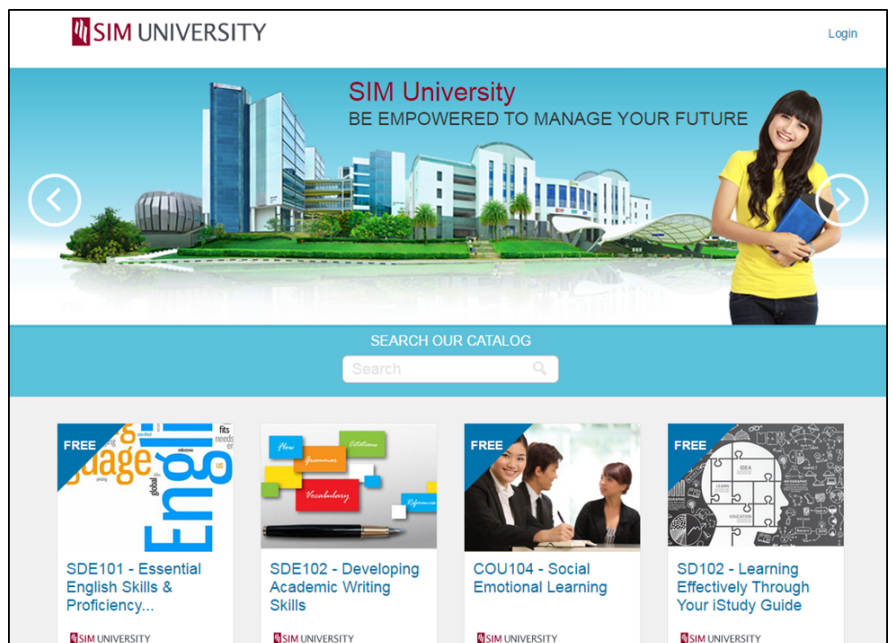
SIM UNIVERSITY

Login

SIM University
BE EMPOWERED TO MANAGE YOUR FUTURE

SEARCH OUR CATALOG

Search

FREE
guage
fits
needs
global
Engli

SDE101 - Essential English Skills & Proficiency...

SIM UNIVERSITY

Flow
Grammar
Citations
Vocabulary
References

SDE102 - Developing Academic Writing Skills

SIM UNIVERSITY

FREE

COU104 - Social Emotional Learning

SIM UNIVERSITY

FREE
IDEA
LEARN
EDUCATION

SD102 - Learning Effectively Through Your iStudy Guide

SIM UNIVERSITY